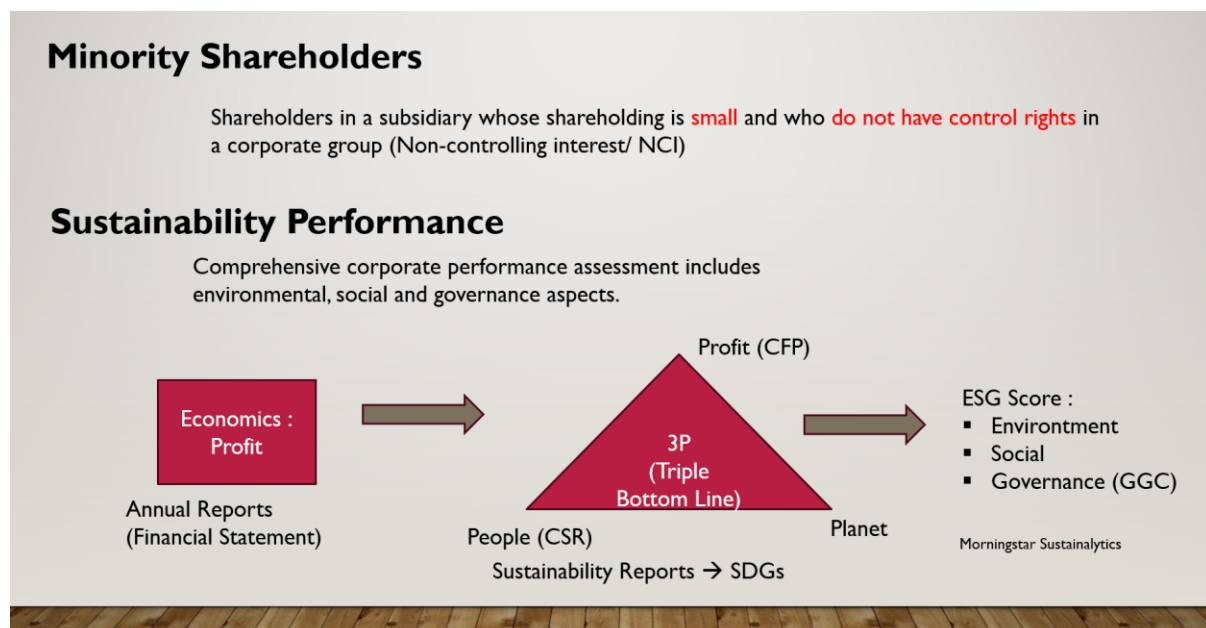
Minority Shareholders

Shareholders in a subsidiary whose shareholding is small and who do not have control rights in a corporate group (Non-controlling interest/ NCI)

Sustainability Performance

Comprehensive corporate performance assessment includes environmental, social and governance aspects.

Economics : Profit

Annual Reports (Financial Statement)

Profit (CFP)

3P (Triple Bottom Line)

People (CSR)

Planet

Sustainability Reports → SDGs

ESG Score :
- Environtment
- Social
- Governance (GGC)

Morningstar Sustainalytics